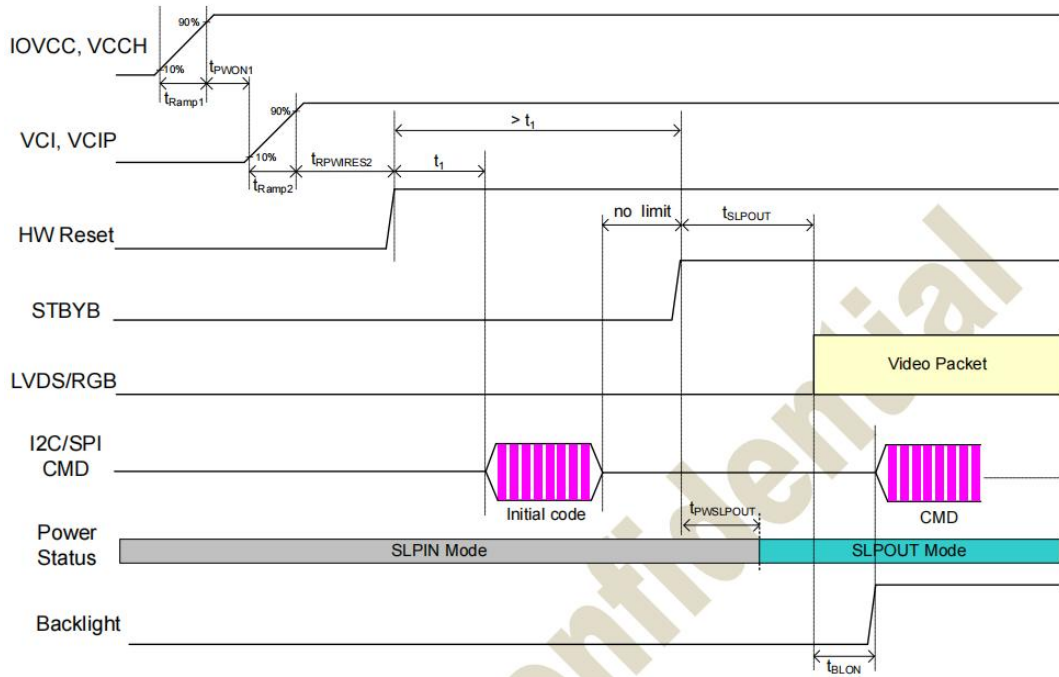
IOVCC, VCCH
90%
10%
$t_{Ramp1}$
$t_{PWON1}$
VCI, VCIP
90%
10%
$t_{Ramp2}$
$t_{RPWIRES2}$
$> t_1$
$t_1$
HW Reset
no limit
$t_{SLPOUT}$
STBYB
LVDS/RGB
Video Packet
I2C/SPI CMD
Initial code
CMD
$t_{PWSLPOUT}$
Power Status
SLPIN Mode
SLPOUT Mode
Backlight
$t_{BLON}$
Confidential